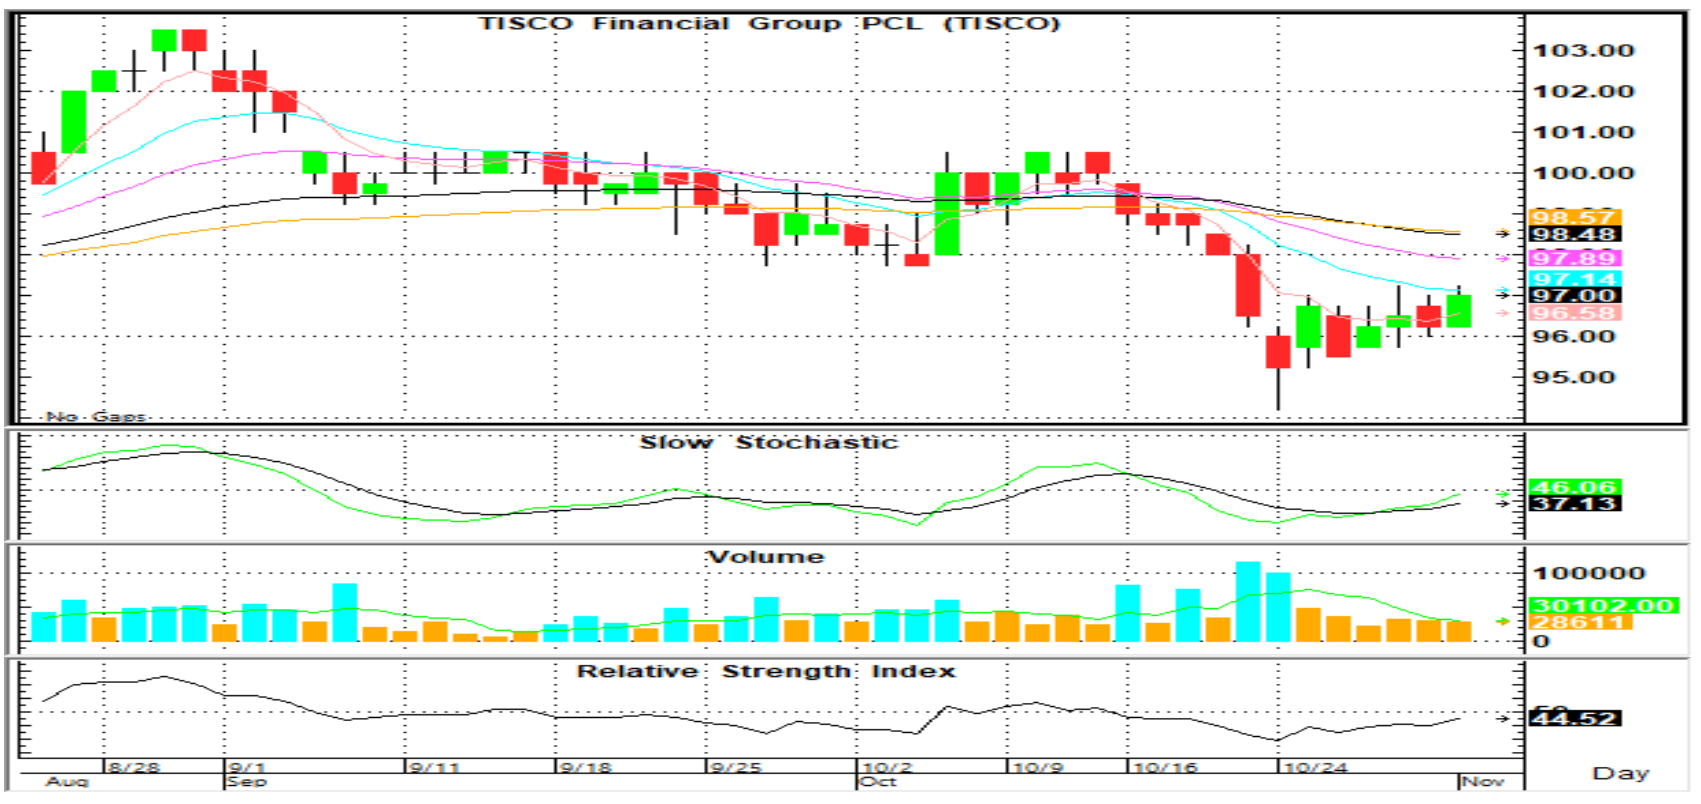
TISCO Financial Group PCL (TISCO)

103.00
102.00
101.00
100.00
98.57
98.48
97.89
97.14
97.00
96.58
96.00
95.00

No Gaps

Slow Stochastic

46.06
37.13

Volume

100000
30102.00
28611
0

Relative Strength Index

50
44.52

8/28
Aug
9/1
Sep
9/11
9/18
9/25
10/2
Oct
10/9
10/16
10/24
Nov

Day